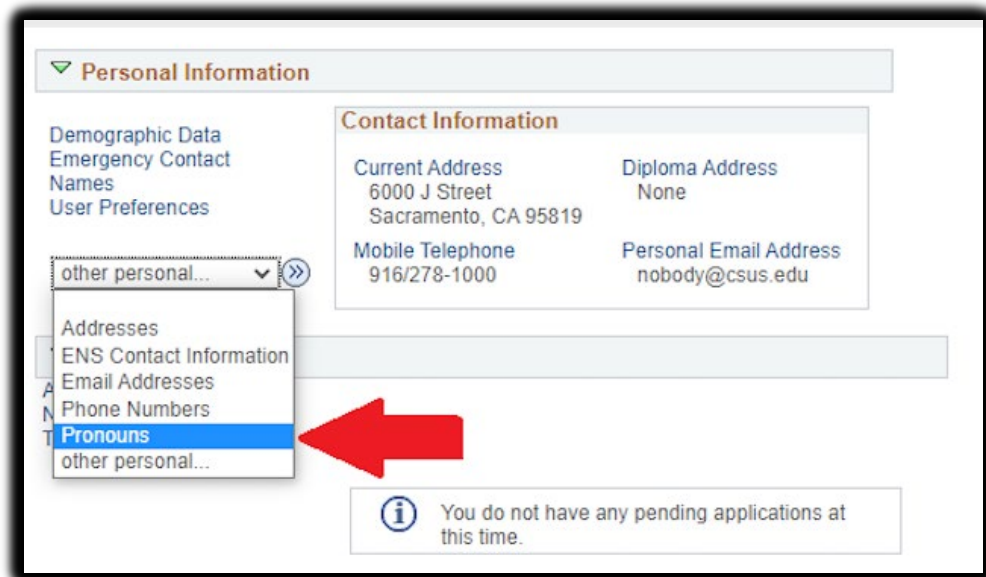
Personal Information

Demographic Data
Emergency Contact
Names
User Preferences

other personal...

Addresses
ENS Contact Information
Email Addresses
Phone Numbers
Pronouns
other personal...

Contact Information

Current Address
6000 J Street
Sacramento, CA 95819

Diploma Address
None

Mobile Telephone
916/278-1000

Personal Email Address
nobody@csus.edu

A
N
T

You do not have any pending applications at this time.